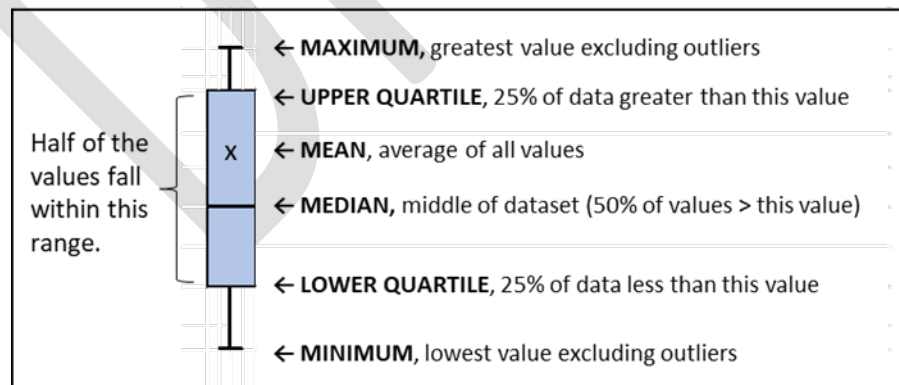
← **MAXIMUM,** greatest value excluding outliers

← **UPPER QUARTILE**, 25% of data greater than this value

Half of the values fall within this range.

x

← **MEAN**, average of all values

← **MEDIAN,** middle of dataset (50% of values > this value)

← **LOWER QUARTILE**, 25% of data less than this value

← **MINIMUM**, lowest value excluding outliers